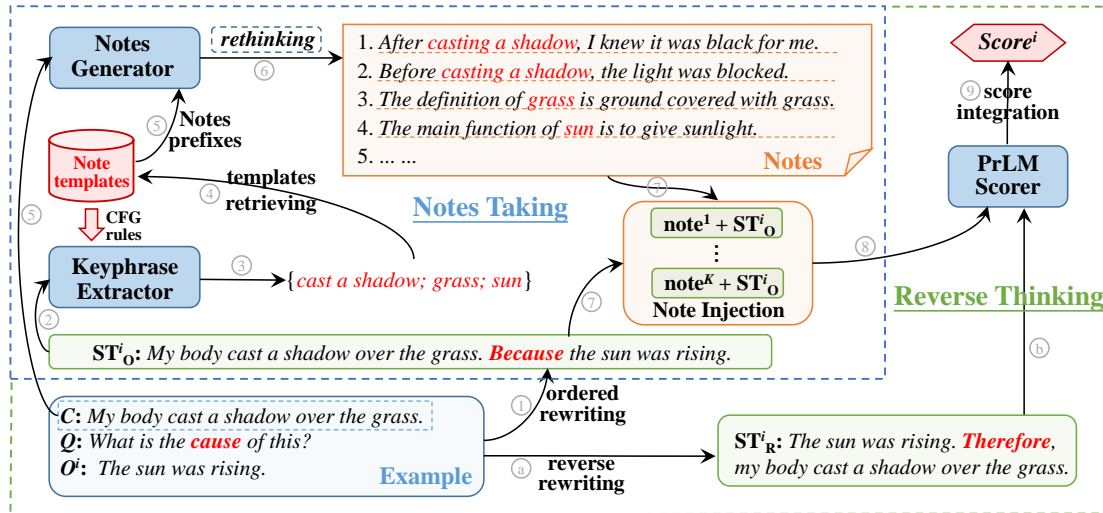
Notes Generator

rethinking

⑥

1. After casting a shadow, I knew it was black for me.
2. Before casting a shadow, the light was blocked.
3. The definition of grass is ground covered with grass.
4. The main function of sun is to give sunlight.
5. ... ...

Notes

$Score^i$

⑨ score integration

⑤ Notes prefixes

Note templates

④ templates retrieving

⑤

CFG rules

Notes Taking

⑦

$note^1 + ST^i_O$

⋮

$note^K + ST^i_O$

Note Injection

⑧

PrLM Scorer

Reverse Thinking

Keyphrase Extractor

③ {cast a shadow; grass; sun}

②

⑦

$ST^i_O$: My body cast a shadow over the grass. Because the sun was rising.

ⓑ

C: My body cast a shadow over the grass.
Q: What is the cause of this?
$O^i$: The sun was rising.

Example

① ordered rewriting

ⓐ reverse rewriting

$ST^i_R$: The sun was rising. Therefore, my body cast a shadow over the grass.